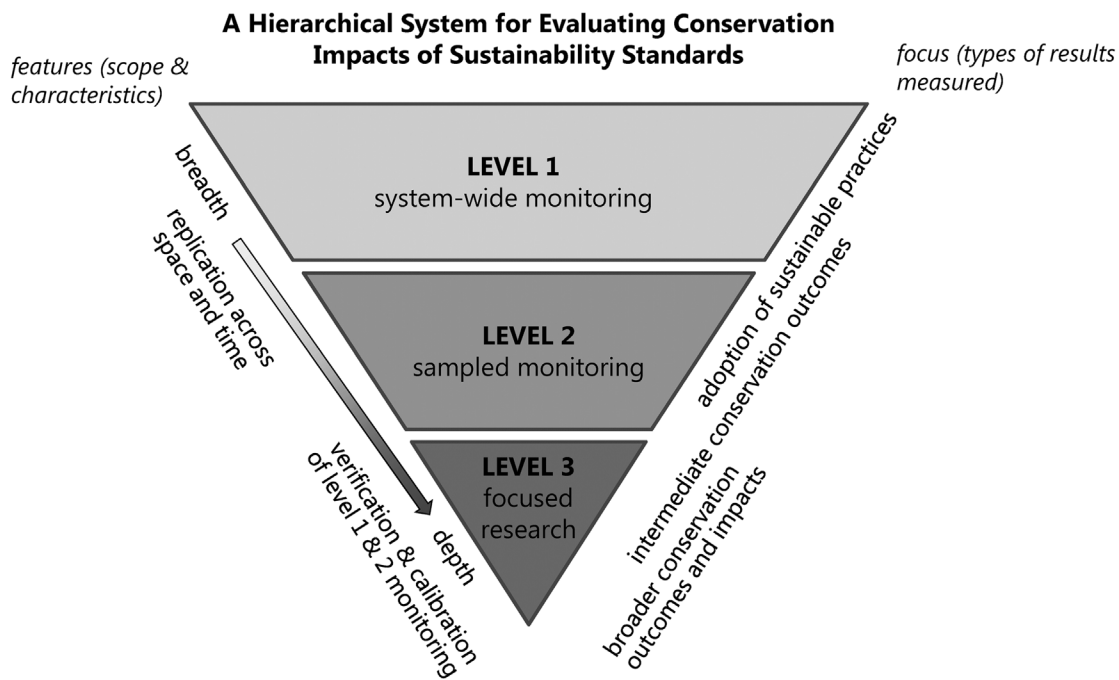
A Hierarchical System for Evaluating Conservation Impacts of Sustainability Standards

features (scope & characteristics)

focus (types of results measured)

LEVEL 1
system-wide monitoring

LEVEL 2
sampled monitoring

LEVEL 3
focused research

breadth

replication across space and time

depth

verification & calibration of level 1 & 2 monitoring

adoption of sustainable practices

intermediate conservation outcomes

broader conservation outcomes and impacts